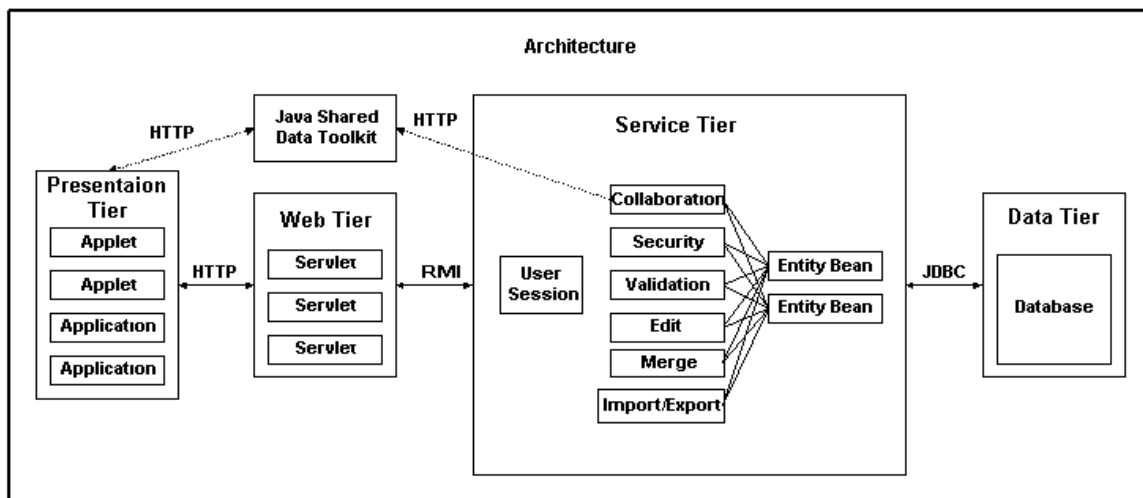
Architecture

HTTP

Java Shared Data Toolkit

HTTP

Service Tier

Presentaion Tier

Applet

Applet

Application

Application

HTTP

Web Tier

Servlet

Servlet

Servlet

RMI

User Session

Collaboration

Security

Validation

Edit

Merge

Import/Export

Entity Bean

Entity Bean

JDBC

Data Tier

Database